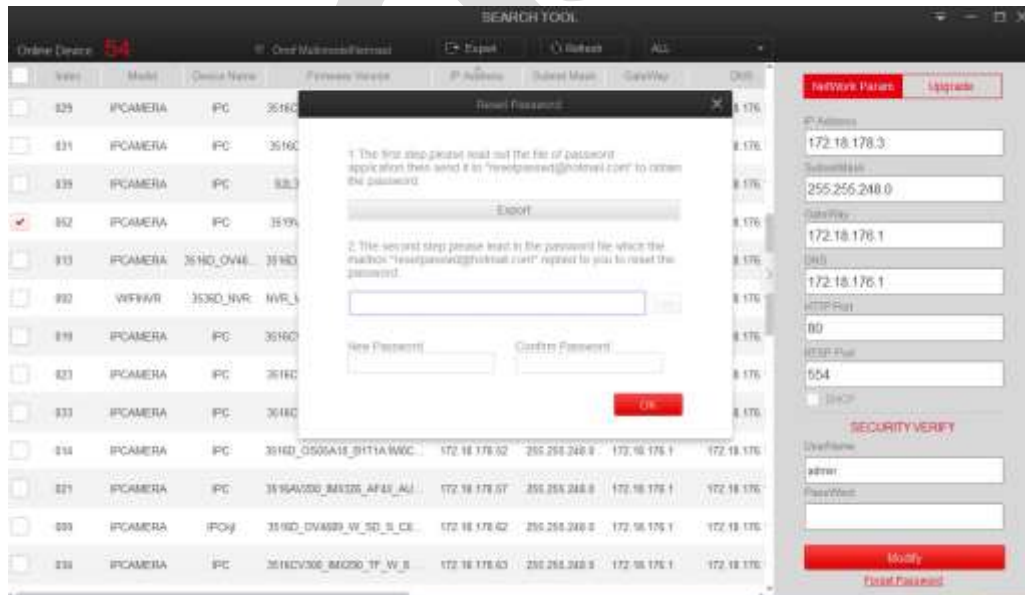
SEARCH TOOL

Online Device 54

Onvif Multimedia/Netmask

Export

Refresh

ALL

| | Index | Model | Device Name | Firmware Version | IP Address | Subnet Mask | GateWay | DNS |
|---|---|---|---|---|---|---|---|---|
| | 029 | IPCAMERA | IPC | 3516C | | | | 8.176 |
| | 031 | IPCAMERA | IPC | 3516C | | | | 8.176 |
| | 039 | IPCAMERA | IPC | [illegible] | | | | 8.176 |
| ✔ | 052 | IPCAMERA | IPC | 3519V | | | | 8.176 |
| | 013 | IPCAMERA | 3516D_OV46... | 3516D | | | | 8.176 |
| | 002 | WIFINVR | 3536D_NVR | NVR_ | | | | 8.176 |
| | 019 | IPCAMERA | IPC | 3516C | | | | 8.176 |
| | 023 | IPCAMERA | IPC | 3516C | | | | 8.176 |
| | 033 | IPCAMERA | IPC | 3516C | | | | 8.176 |
| | 014 | IPCAMERA | IPC | 3516D_OS05A10_B1T1A.W60C... | 172.18.178.52 | 255.255.248.0 | 172.18.176.1 | 172.18.176 |
| | 021 | IPCAMERA | IPC | 3516AV200_IMX326_AF4X_AU... | 172.18.178.57 | 255.255.248.0 | 172.18.176.1 | 172.18.176 |
| | 009 | IPCAMERA | IPCAJ | 3516D_OV4689_W_SD_S_CE... | 172.18.178.62 | 255.255.248.0 | 172.18.176.1 | 172.18.176 |
| | 036 | IPCAMERA | IPC | 3516CV300_IMX290_TF_W_S... | 172.18.178.63 | 255.255.248.0 | 172.18.176.1 | 172.18.176 |

Reset Password

1.The first step please read out the file of password application then send it to "resetpasswd@hotmail.com" to obtain the password.

Export

2.The second step please lead in the password file which the mailbox "resetpasswd@hotmail.com" replied to you to reset the password.

...

New Password

Confirm Password

OK

Network Param

Upgrade

IP Address
172.18.178.3
SubnetMask
255.255.248.0
GateWay
172.18.176.1
DNS
172.18.176.1
HTTP Port
80
RTSP Port
554
DHCP

SECURITY VERIFY

UserName
admin
PassWord

Modify

Forget Password